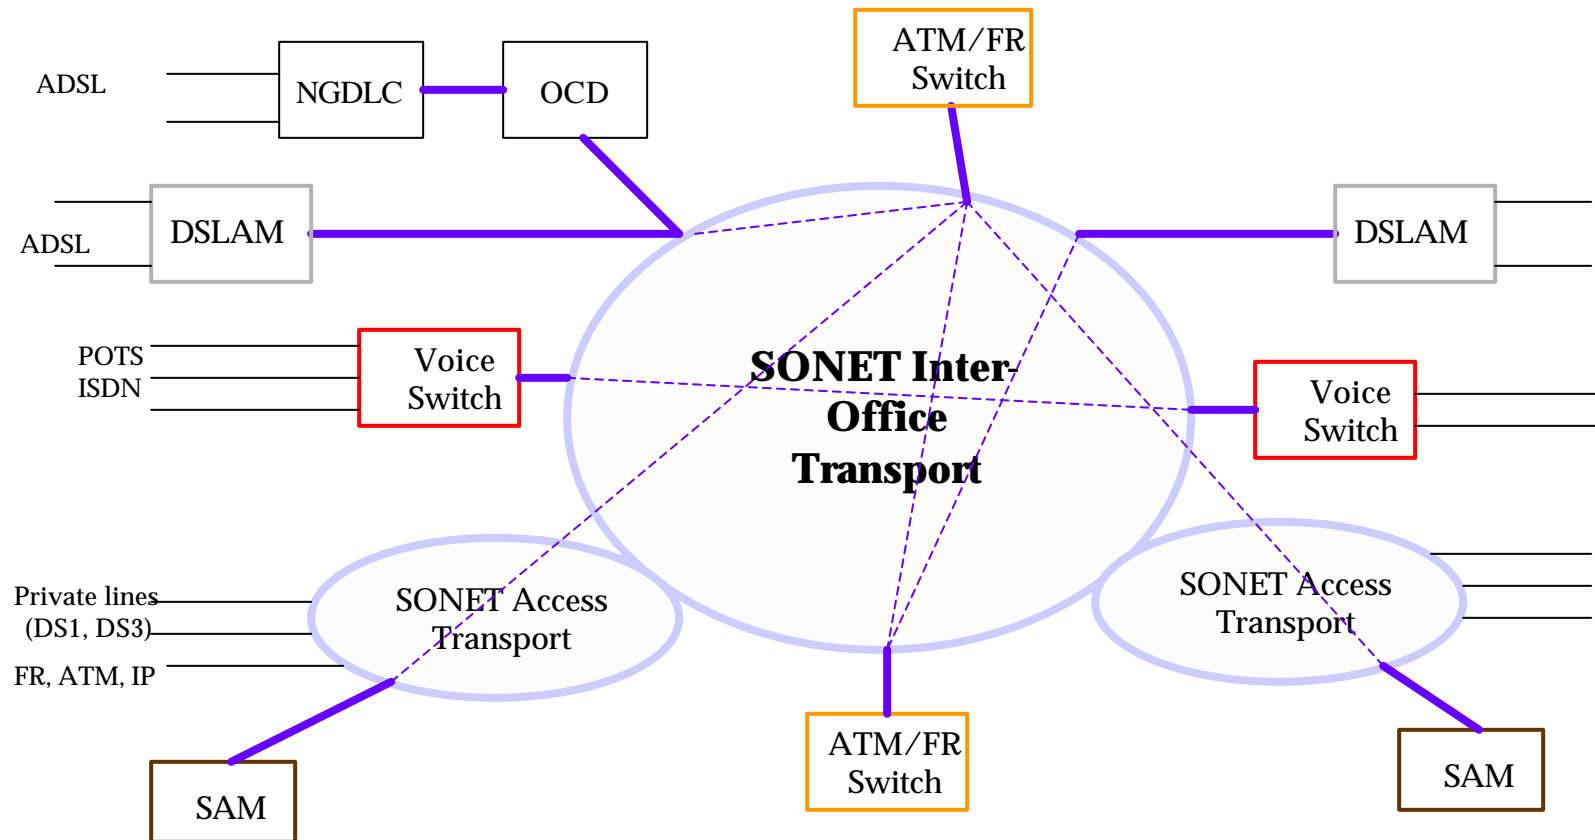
ATM/FR Switch

ADSL

NGDLC

OCD

ADSL

DSLAM

DSLAM

POTS
ISDN

Voice Switch

SONET Inter-Office Transport

Voice Switch

Private lines
(DS1, DS3)

FR, ATM, IP

SONET Access Transport

SONET Access Transport

SAM

ATM/FR Switch

SAM